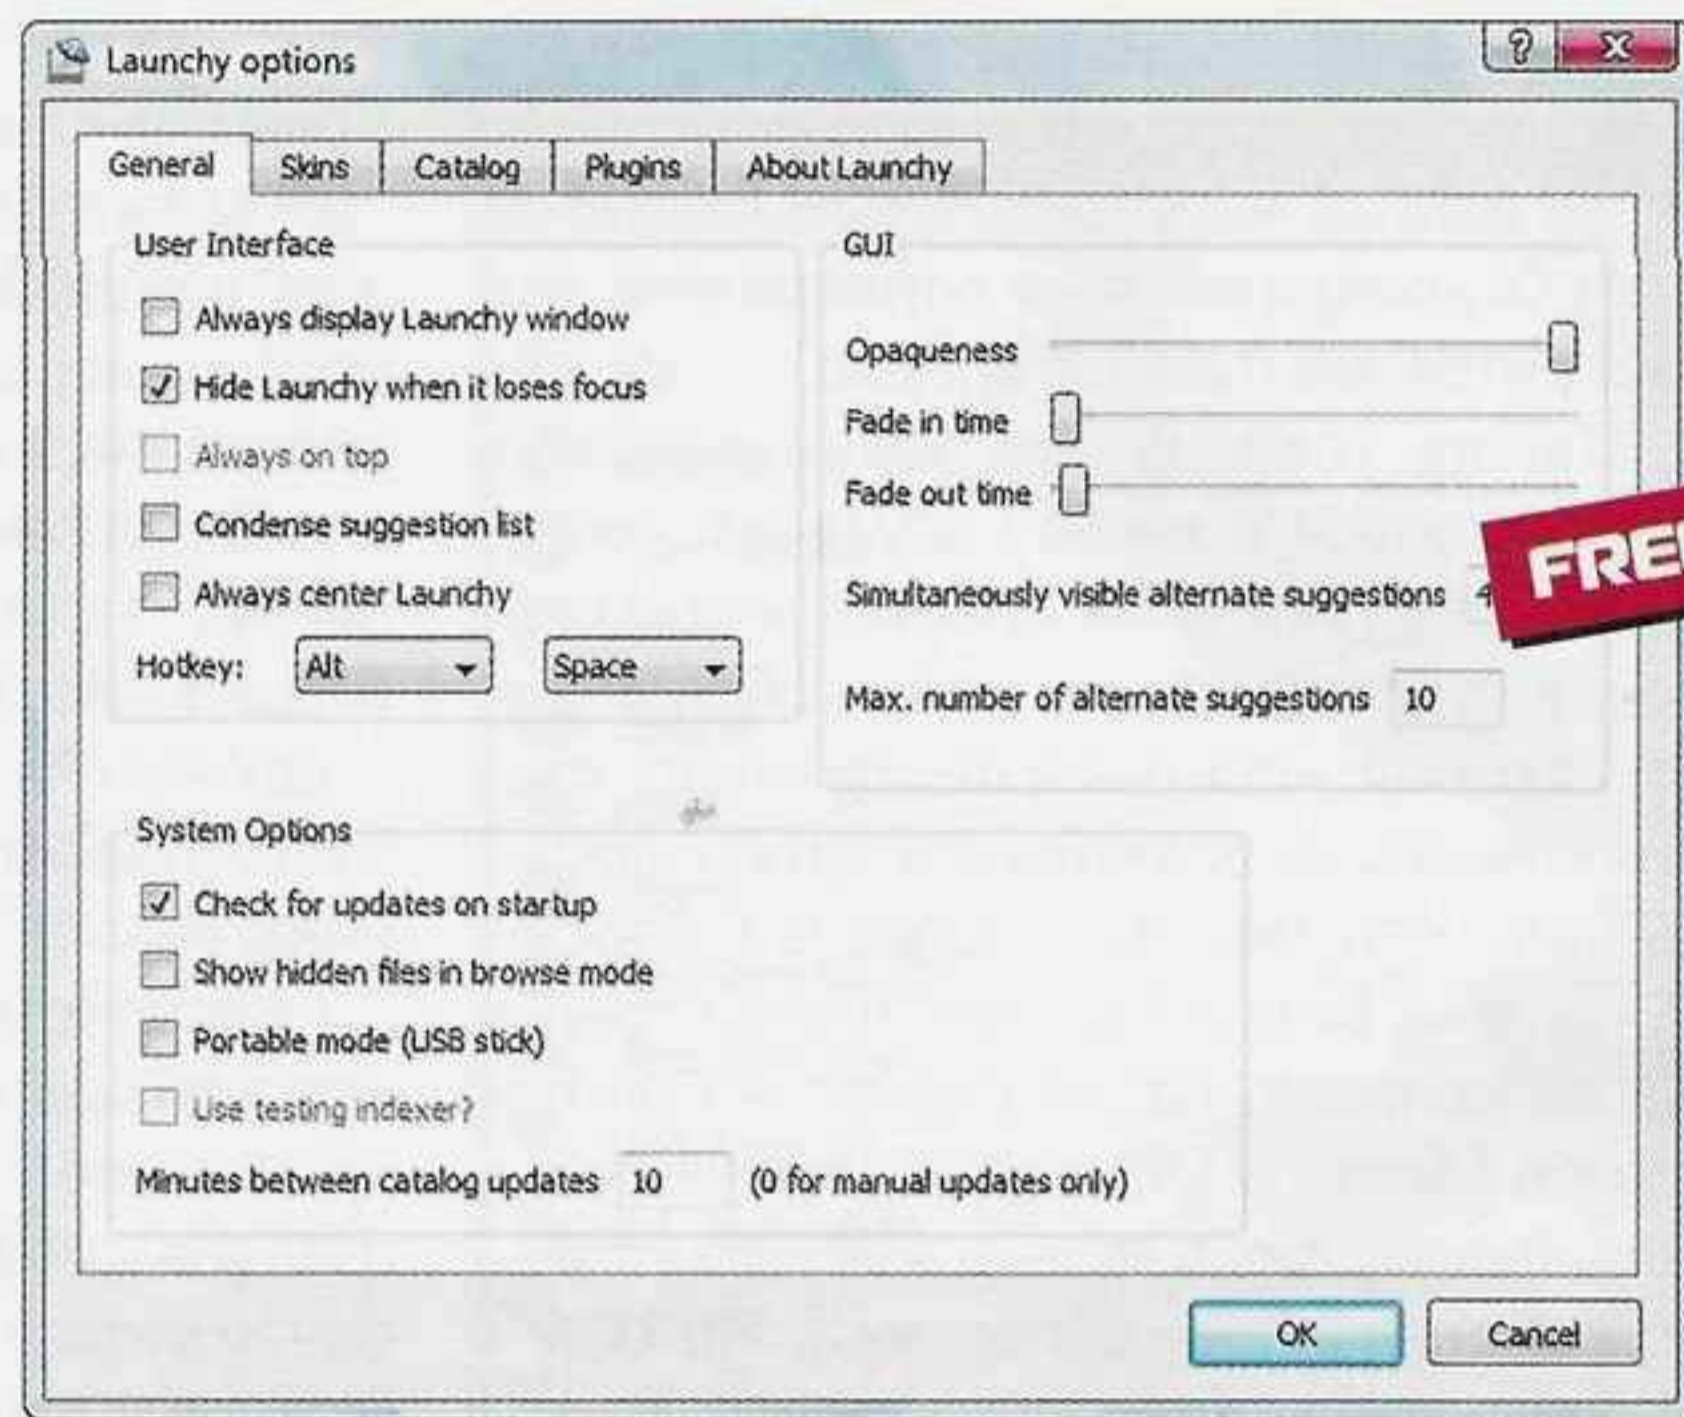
Launchy options

?

X

General | Skins | Catalog | Plugins | About Launchy

User Interface

Always display Launchy window

Hide Launchy when it loses focus

Always on top

Condense suggestion list

Always center Launchy

Hotkey: Alt Space

GUI

Opaqueness

Fade in time

Fade out time

Simultaneously visible alternate suggestions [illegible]

FRE

Max. number of alternate suggestions 10

System Options

Check for updates on startup

Show hidden files in browse mode

Portable mode (USB stick)

Use testing indexer?

Minutes between catalog updates 10 (0 for manual updates only)

OK

Cancel